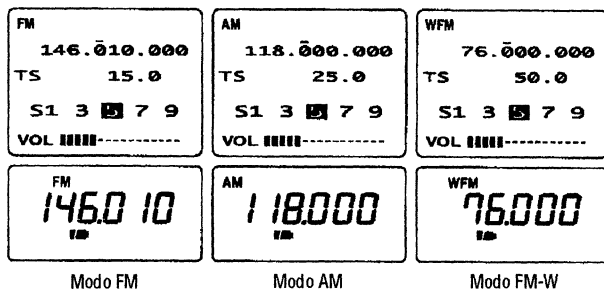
FM
146.010.000
TS 15.0
S1 3 5 7 9
VOL ||||| ----------

AM
118.000.000
TS 25.0
S1 3 5 7 9
VOL ||||| ----------

WFM
76.000.000
TS 50.0
S1 3 5 7 9
VOL ||||| ----------

FM
146.0 10

AM
118.000

WFM
76.000

Modo FM

Modo AM

Modo FM-W